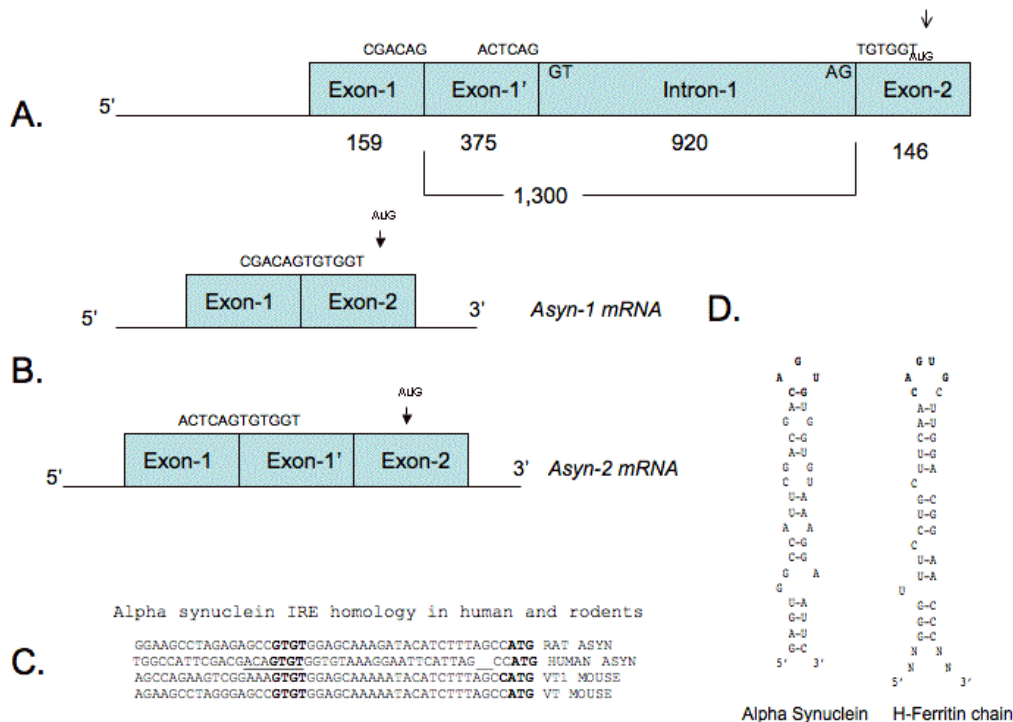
A.

CGACAG ACTCAG TGTGGT AUG

5' Exon-1 Exon-1' GT Intron-1 AG Exon-2

159 375 920 146

1,300

AUG

CGACAGTGTGGT

5' Exon-1 Exon-2 3' Asyn-1 mRNA

D.

B.

ACTCAGTGTGGT AUG

5' Exon-1 Exon-1' Exon-2 3' Asyn-2 mRNA

Alpha synuclein IRE homology in human and rodents

C.

GGAAGCCTAGAGAGCCGTGTGGAGCAAAGATACATCTTTAGCCATG RAT ASYN
TGGCCATTCGACGACAGTGTGGTGTAAAGGAATTCATTAG__CCATG HUMAN ASYN
AGCCAGAAGTCGGAAAGTGTGGAGCAAAAATACATCTTTAGCCATG VT1 MOUSE
AGAAGCCTAGGGAGCCGTGTGGAGCAAAAATACATCTTTAGCCATG VT MOUSE

G
A U
C-G
A-U
G G
C-G
A-U
G G
C U
U-A
U-A
A A
C-G
C-G
G A
G
U-A
G-U
A-U
G-C
5' 3'

G U
A G
C C
A-U
A-U
C-G
U-G
U-A
C
G-C
U-G
C-G
C
U-A
U-A
U
G-C
G-C
G-C
N N
N N
5' 3'

Alpha Synuclein H-Ferritin chain